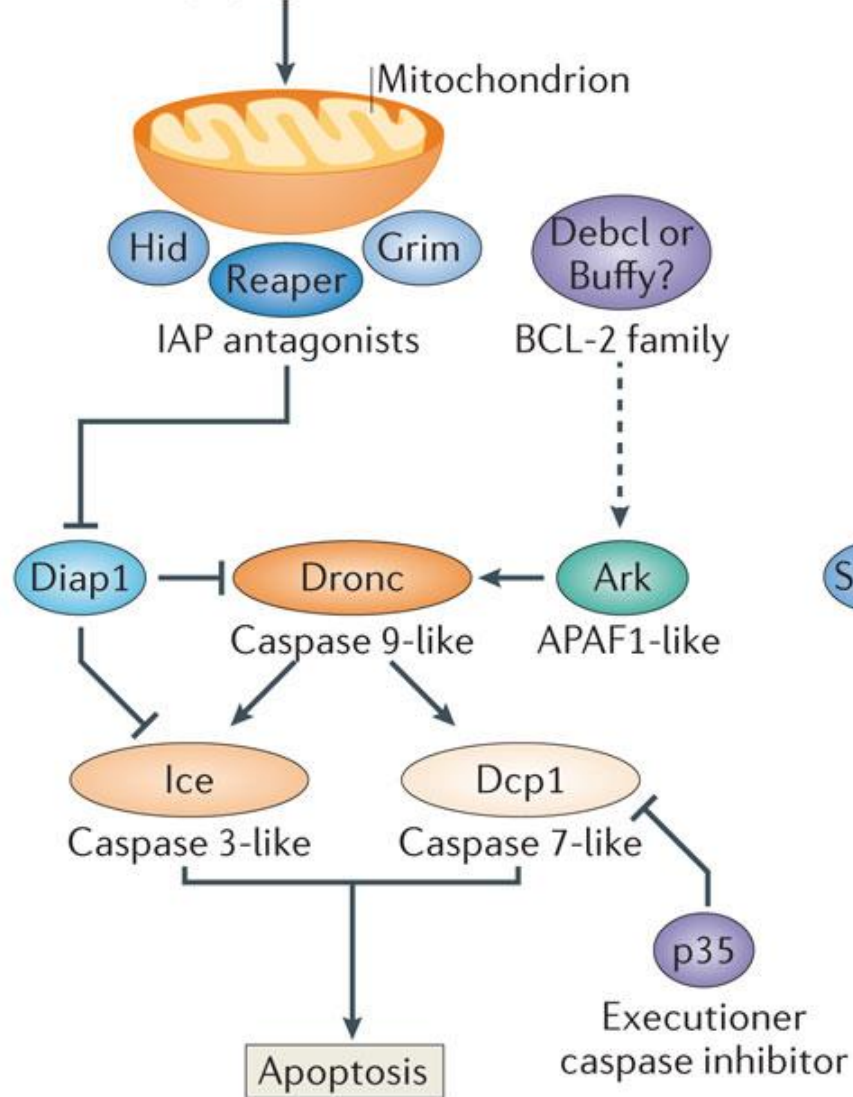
Mitochondrion

Hid
Reaper
Grim
IAP antagonists

Debcl or Buffy?
BCL-2 family

Diap1
Dronc
Caspase 9-like
Ark
APAF1-like
S

Ice
Caspase 3-like
Dcp1
Caspase 7-like

p35
Executioner caspase inhibitor

Apoptosis